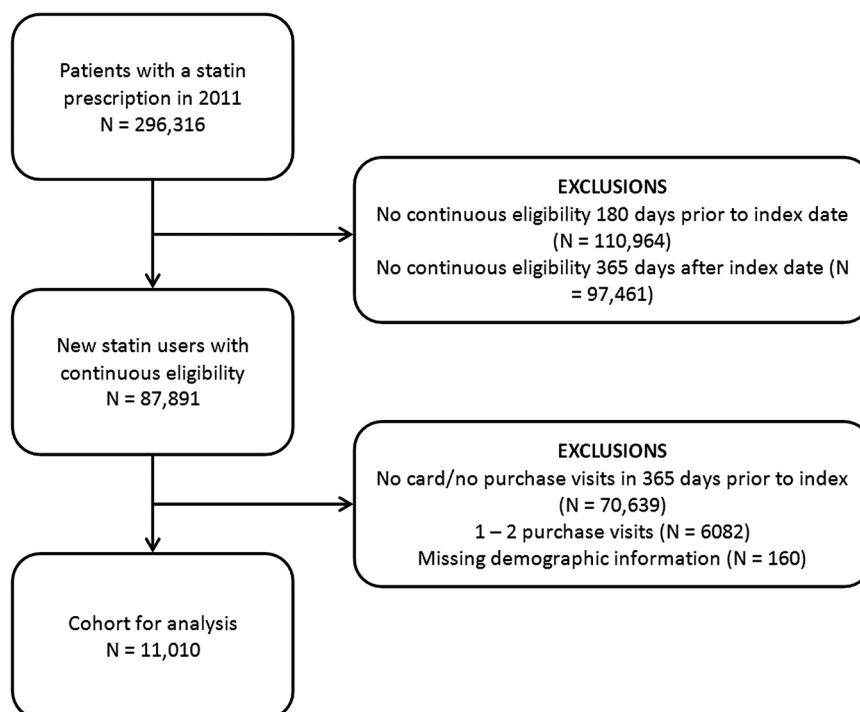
Patients with a statin prescription in 2011
N = 296,316

EXCLUSIONS
No continuous eligibility 180 days prior to index date (N = 110,964)
No continuous eligibility 365 days after index date (N = 97,461)

New statin users with continuous eligibility
N = 87,891

EXCLUSIONS
No card/no purchase visits in 365 days prior to index (N = 70,639)
1 – 2 purchase visits (N = 6082)
Missing demographic information (N = 160)

Cohort for analysis
N = 11,010